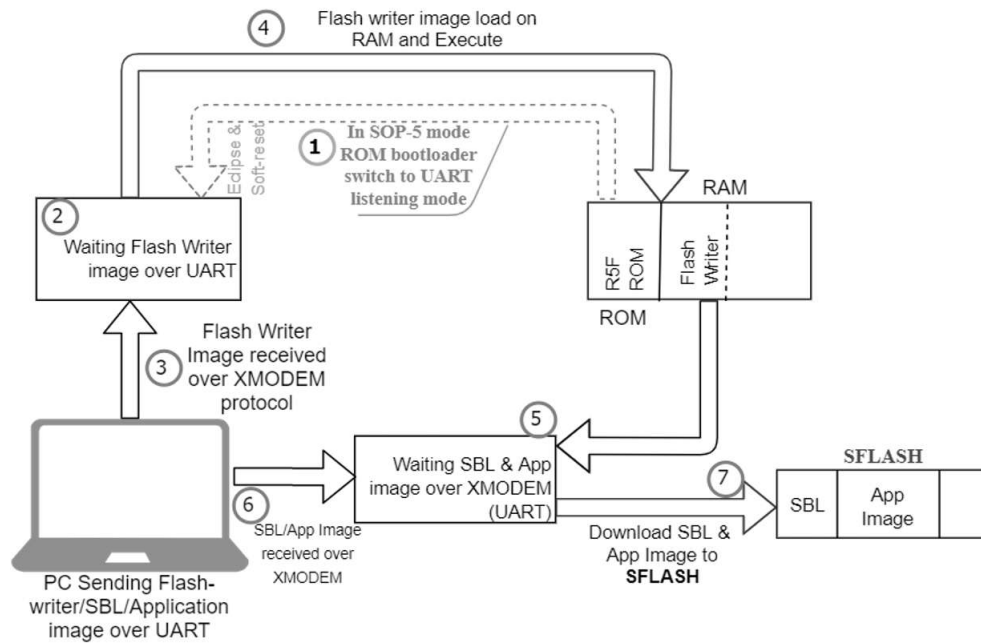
4 Flash writer image load on RAM and Execute

Eclipse & Soft-reset

1 In SOP-5 mode ROM bootloader switch to UART listening mode

2 Waiting Flash Writer image over UART

RAM

R5F ROM

Flash Writer

ROM

3 Flash Writer Image received over XMODEM protocol

5

Waiting SBL & App image over XMODEM (UART)

6 SBL/App Image received over XMODEM

7

SFLASH

SBL

App Image

Download SBL & App Image to SFLASH

PC Sending Flash-writer/SBL/Application image over UART